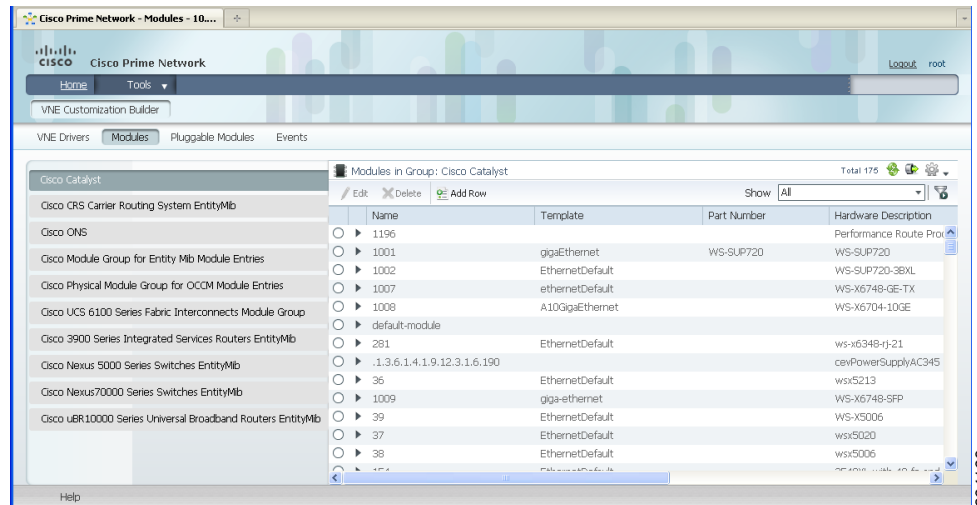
Cisco Prime Network - Modules - 10....

cisco Cisco Prime Network

Logout root

Home Tools

VNE Customization Builder

VNE Drivers Modules Pluggable Modules Events

Cisco Catalyst
Cisco CRS Carrier Routing System EntityMib
Cisco ONS
Cisco Module Group for Entity Mib Module Entries
Cisco Physical Module Group for OCCM Module Entries
Cisco UCS 6100 Series Fabric Interconnects Module Group
Cisco 3900 Series Integrated Services Routers EntityMib
Cisco Nexus 5000 Series Switches EntityMib
Cisco Nexus70000 Series Switches EntityMib
Cisco uBR10000 Series Universal Broadband Routers EntityMib

Modules in Group: Cisco Catalyst

Total 175

Edit Delete Add Row

Show All

| Name | Template | Part Number | Hardware Description |
|---|---|---|---|
| 1196 | | | Performance Route Proc |
| 1001 | gigaEthernet | WS-SUP720 | WS-SUP720 |
| 1002 | EthernetDefault | | WS-SUP720-3BXL |
| 1007 | ethernetDefault | | WS-X6748-GE-TX |
| 1008 | A10GigaEthernet | | WS-X6704-10GE |
| default-module | | | |
| 281 | EthernetDefault | | ws-x6348-rj-21 |
| .1.3.6.1.4.1.9.12.3.1.6.190 | | | cevPowerSupplyAC345 |
| 36 | EthernetDefault | | wsx5213 |
| 1009 | giga-ethernet | | WS-X6748-SFP |
| 39 | EthernetDefault | | WS-X5006 |
| 37 | EthernetDefault | | wsx5020 |
| 38 | EthernetDefault | | wsx5006 |
| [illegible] | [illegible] | | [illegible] |

Help